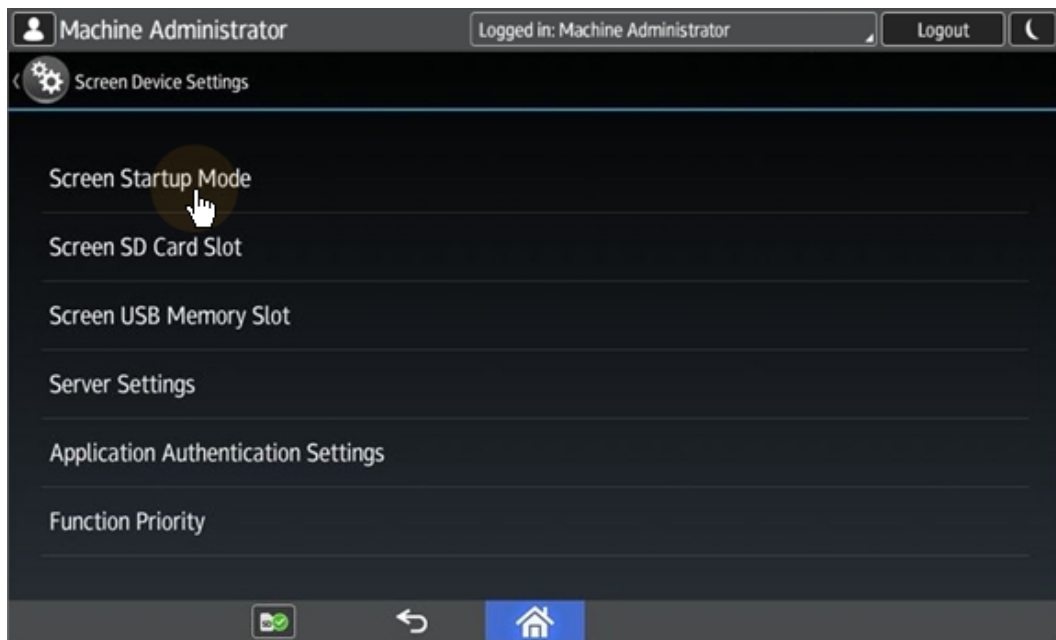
Machine Administrator

Logged in: Machine Administrator

Logout

Screen Device Settings

Screen Startup Mode

Screen SD Card Slot

Screen USB Memory Slot

Server Settings

Application Authentication Settings

Function Priority